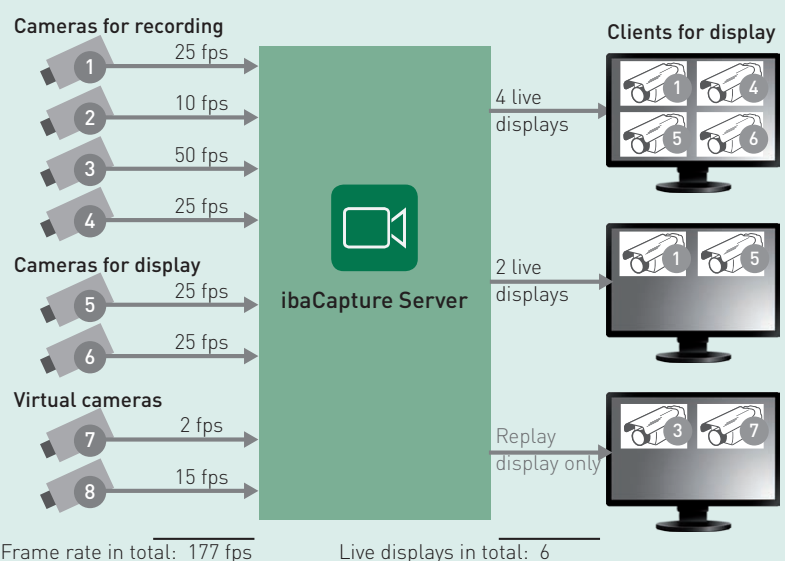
Cameras for recording

1 25 fps

2 10 fps

3 50 fps

4 25 fps

Cameras for display

5 25 fps

6 25 fps

Virtual cameras

7 2 fps

8 15 fps

ibaCapture Server

4 live displays

2 live displays

Replay display only

Clients for display

1 4 5 6

1 5

3 7

Frame rate in total: 177 fps

Live displays in total: 6